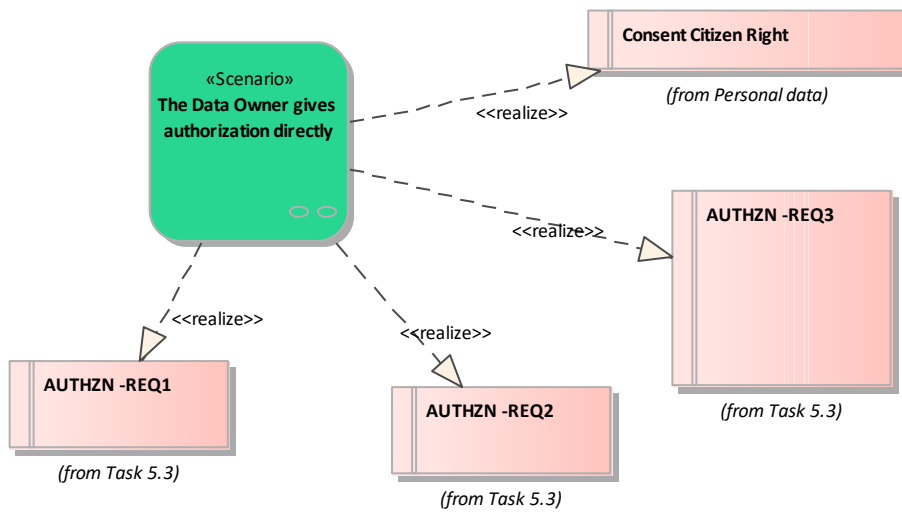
«Scenario»
The Data Owner gives authorization directly

Consent Citizen Right
(from Personal data)

<<realize>>

<<realize>>

AUTHZN -REQ3
(from Task 5.3)

<<realize>>

<<realize>>

AUTHZN -REQ1
(from Task 5.3)

AUTHZN -REQ2
(from Task 5.3)